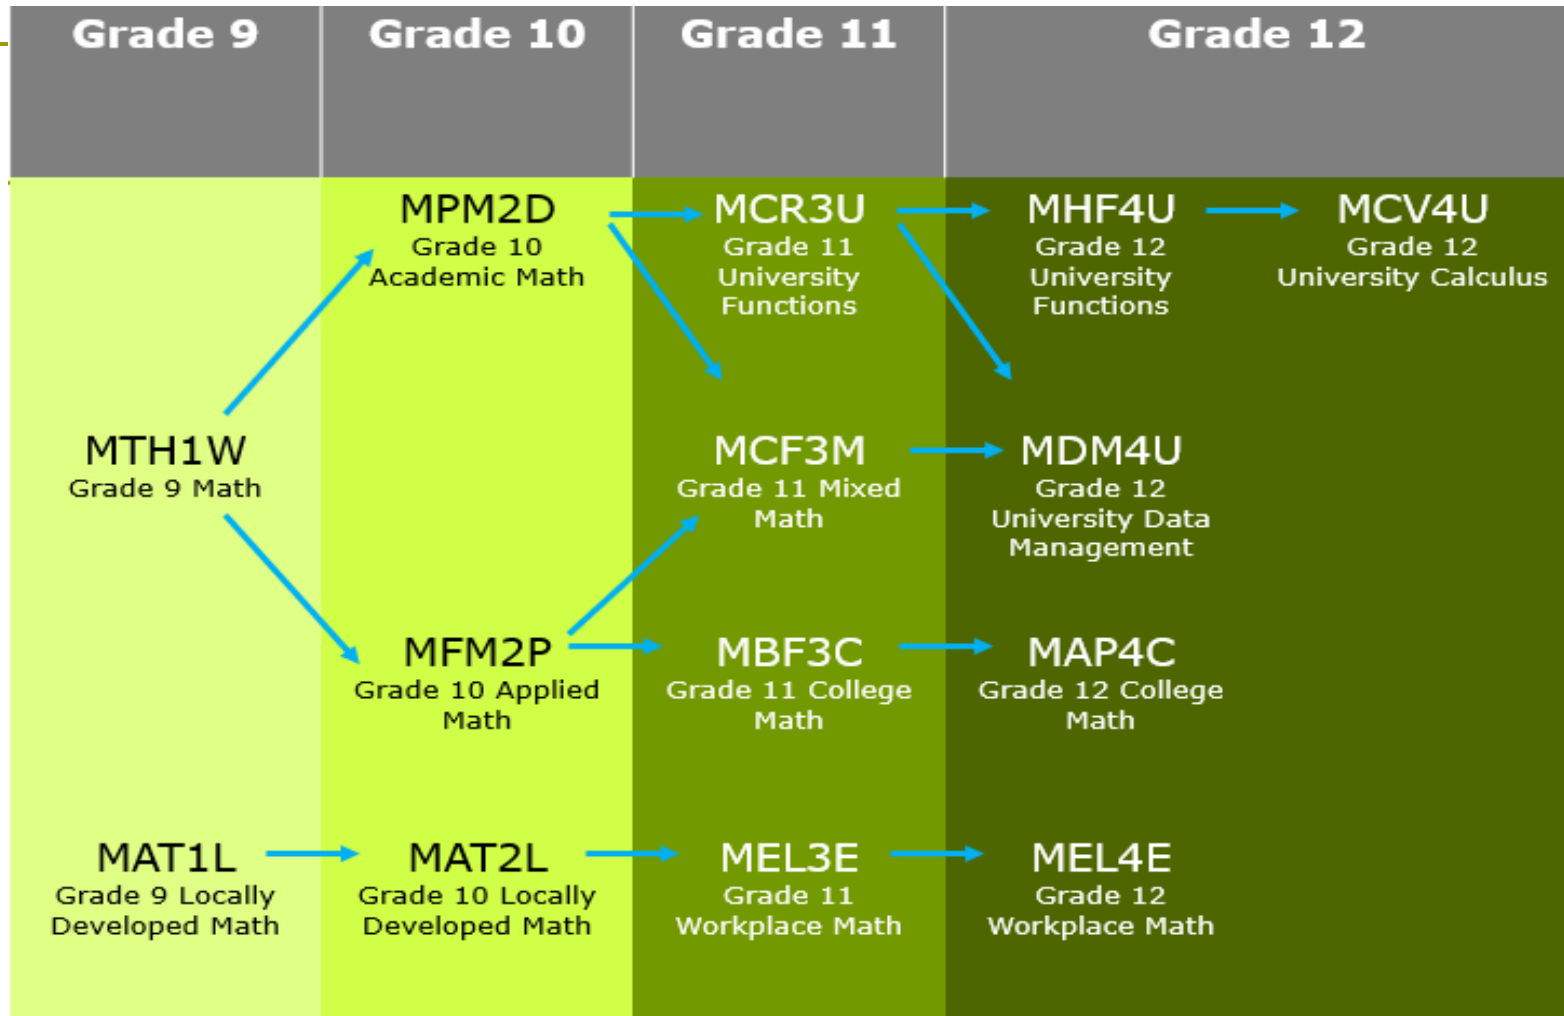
Grade 9

Grade 10

Grade 11

Grade 12

MPM2D
Grade 10
Academic Math

MCR3U
Grade 11
University
Functions

MHF4U
Grade 12
University
Functions

MCV4U
Grade 12
University Calculus

MTH1W
Grade 9 Math

MCF3M
Grade 11 Mixed
Math

MDM4U
Grade 12
University Data
Management

MFM2P
Grade 10 Applied
Math

MBF3C
Grade 11 College
Math

MAP4C
Grade 12 College
Math

MAT1L
Grade 9 Locally
Developed Math

MAT2L
Grade 10 Locally
Developed Math

MEL3E
Grade 11
Workplace Math

MEL4E
Grade 12
Workplace Math